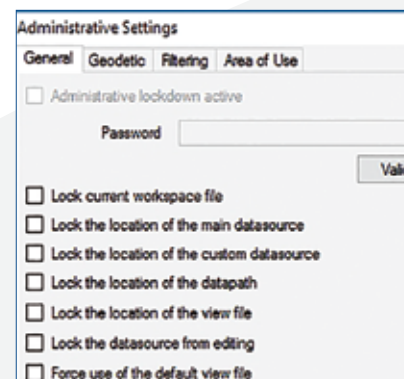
Administrative Settings

General | Geodetic | Filtering | Area of Use

Administrative lockdown active

Password

Vali

Lock current workspace file

Lock the location of the main datasource

Lock the location of the custom datasource

Lock the location of the datapath

Lock the location of the view file

Lock the datasource from editing

Force use of the default view file